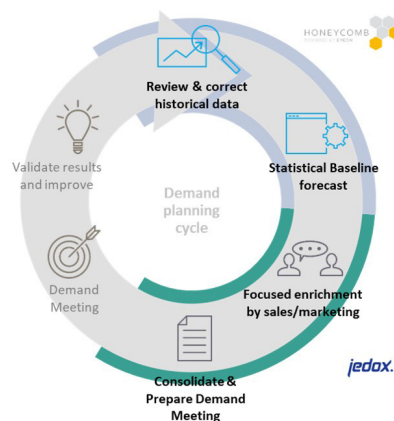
HONEYCOMB

Review & correct historical data

Statistical Baseline forecast

Focused enrichment by sales/marketing

Consolidate & Prepare Demand Meeting

Demand Meeting

Validate results and improve

Demand planning cycle

jedox.